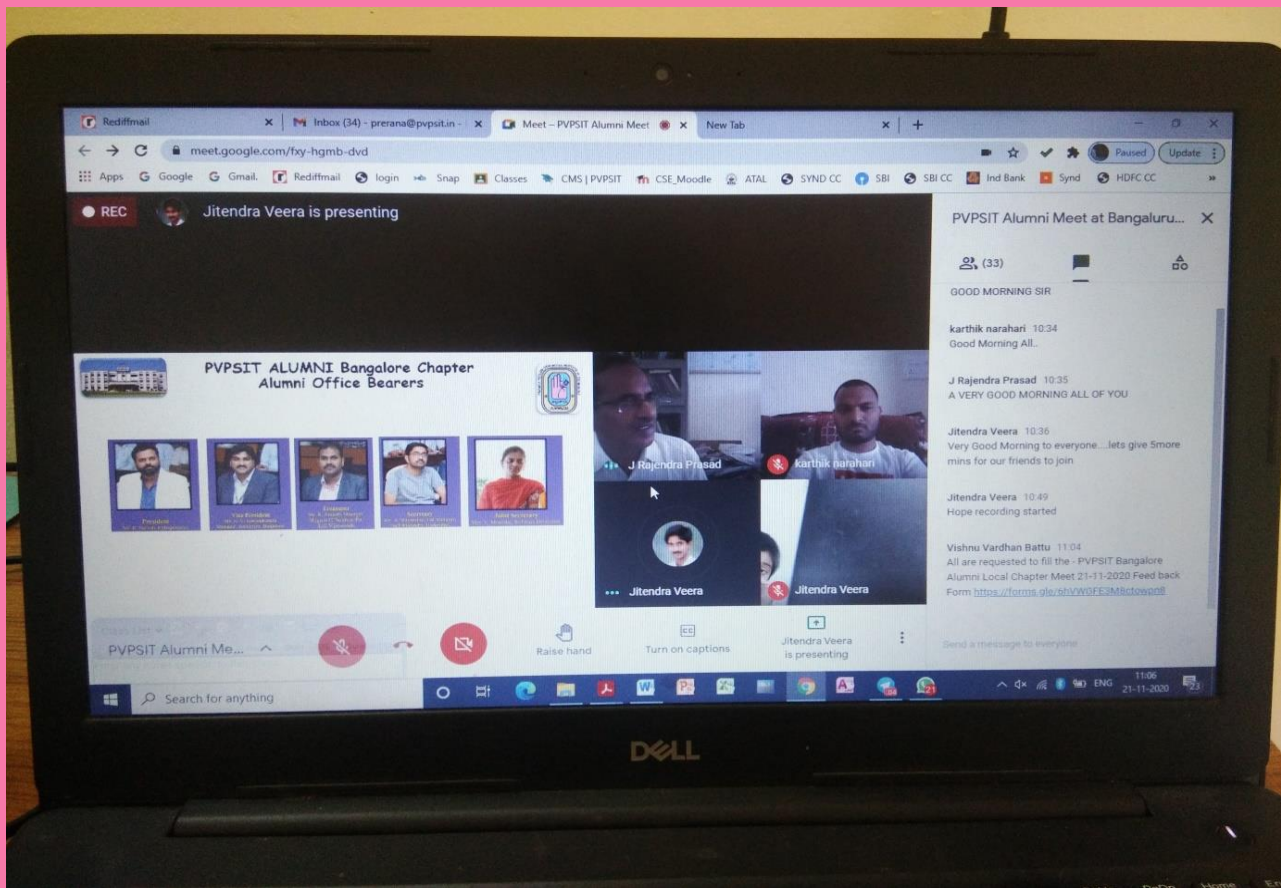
Rediffmail
Inbox (34) - prerana@pvpsit.in
Meet – PVPSIT Alumni Meet
New Tab
meet.google.com/fxy-hgmb-dvd
Paused
Update
Apps Google Gmail. Rediffmail login Snap Classes CMS | PVPSIT CSE_Moodle ATAL SYND CC SBI SBI CC Ind Bank Synd HDFC CC

REC
Jitendra Veera is presenting

PVPSIT ALUMNI Bangalore Chapter
Alumni Office Bearers

President
Vice President
Treasurer
Secretary
Joint Secretary

J Rajendra Prasad
karthik narahari
Jitendra Veera
Jitendra Veera

PVPSIT Alumni Me...
Raise hand
Turn on captions
Jitendra Veera is presenting

PVPSIT Alumni Meet at Bangaluru...
(33)
GOOD MORNING SIR

karthik narahari 10:34
Good Morning All..

J Rajendra Prasad 10:35
A VERY GOOD MORNING ALL OF YOU

Jitendra Veera 10:36
Very Good Morning to everyone....lets give 5more mins for our friends to join

Jitendra Veera 10:49
Hope recording started

Vishnu Vardhan Battu 11:04
All are requested to fill the - PVPSIT Bangalore Alumni Local Chapter Meet 21-11-2020 Feed back Form https://forms.gle/6hVW6FE3M8ctowpn8

Send a message to everyone

Search for anything
ENG 11:06 21-11-2020

DELL